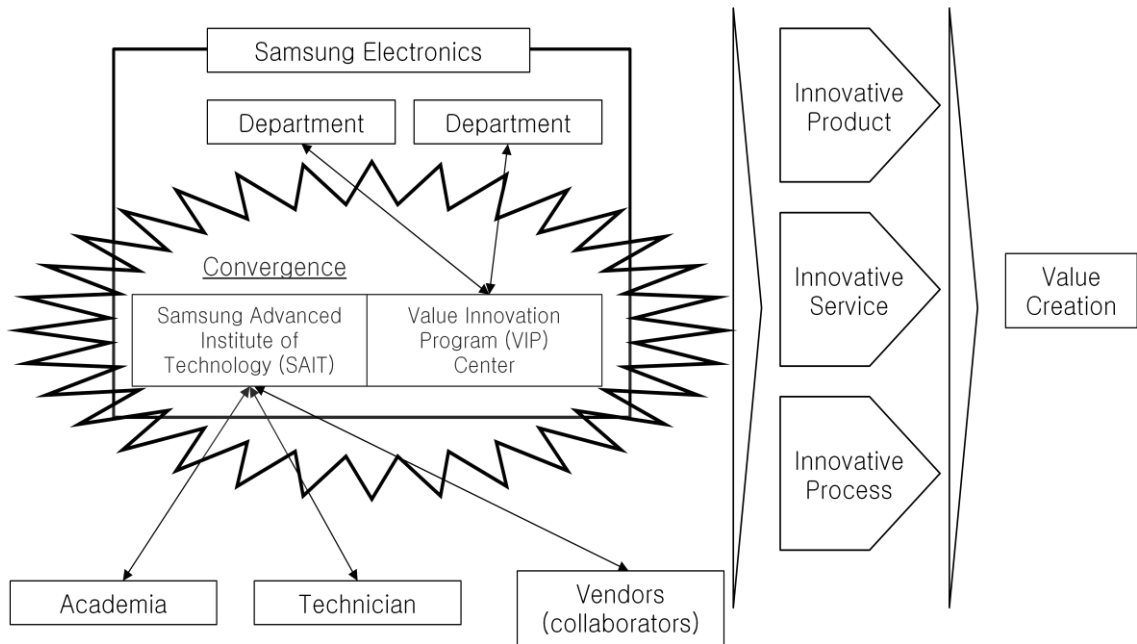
Samsung Electronics

Department

Department

Convergence

Samsung Advanced Institute of Technology (SAIT)

Value Innovation Program (VIP) Center

Academia

Technician

Vendors (collaborators)

Innovative Product

Innovative Service

Innovative Process

Value Creation